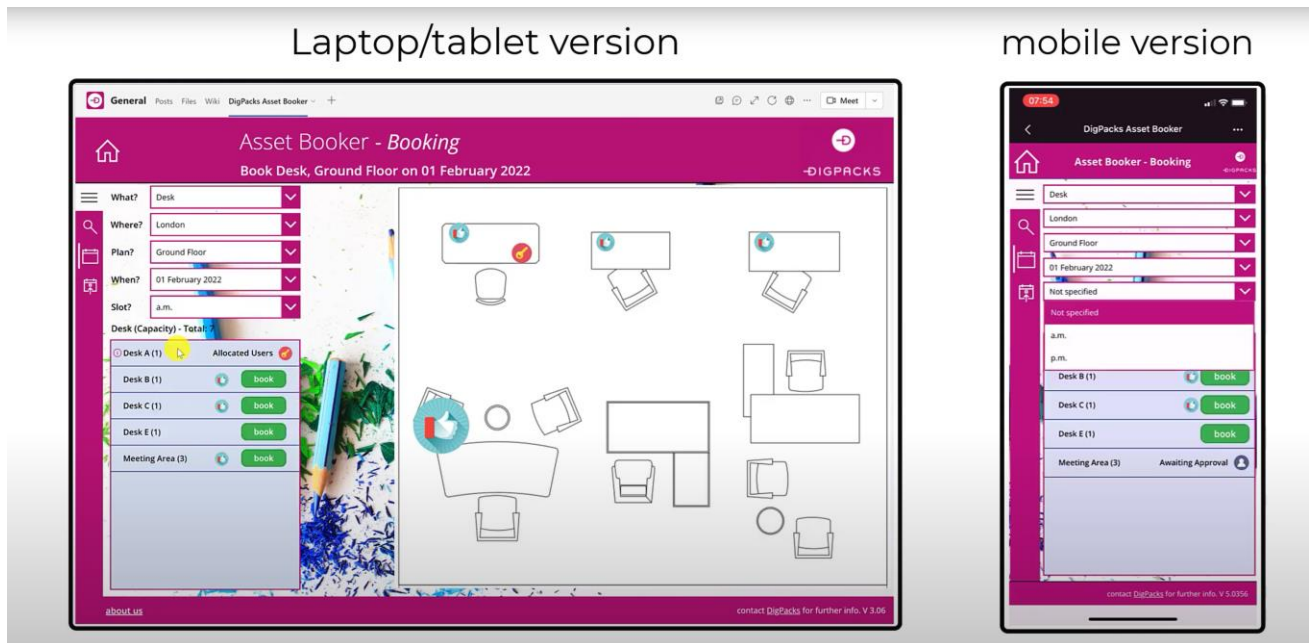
Laptop/tablet version

mobile version

General Posts Files Wiki DigPacks Asset Booker +

Meet

Asset Booker - Booking

Book Desk, Ground Floor on 01 February 2022

DIGPACKS

What? Desk

Where? London

Plan? Ground Floor

When? 01 February 2022

Slot? a.m.

Desk (Capacity) - Total: 7

Desk A (1) Allocated Users

Desk B (1) book

Desk C (1) book

Desk E (1) book

Meeting Area (3) book

about us

contact DigPacks for further info. V 3.06

07:54

DigPacks Asset Booker

Asset Booker - Booking

DIGPACKS

Desk

London

Ground Floor

01 February 2022

Not specified

Not specified

a.m.

p.m.

Desk B (1) book

Desk C (1) book

Desk E (1) book

Meeting Area (3) Awaiting Approval

contact DigPacks for further info. V 5.0356